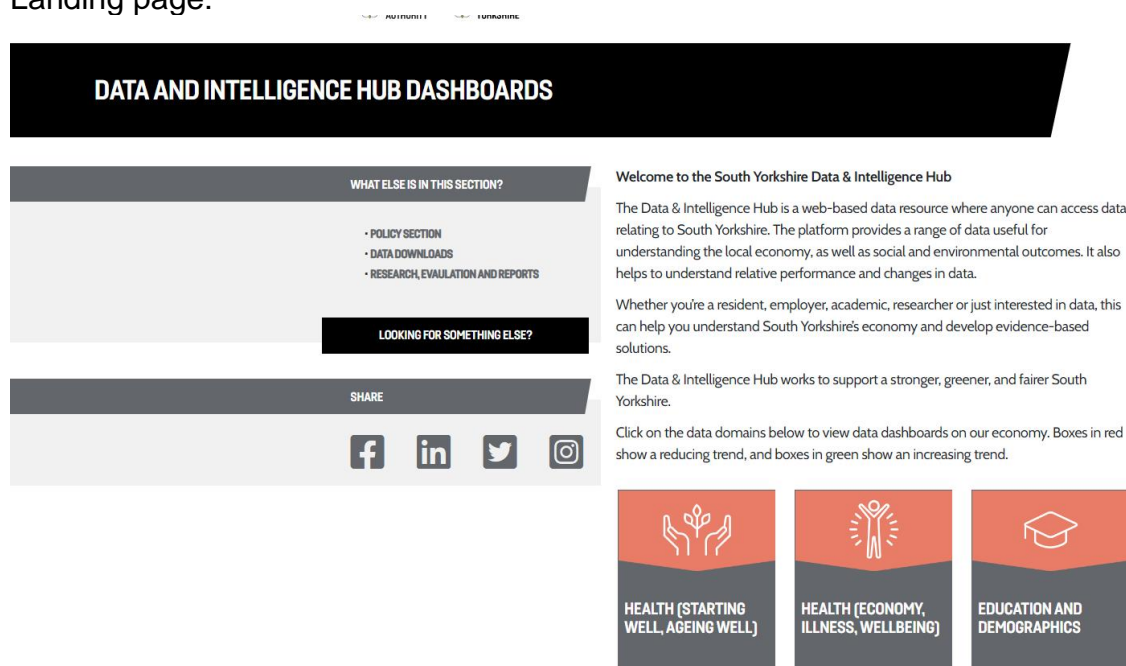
Landing page:

AUTHORITY YORKSHIRE

DATA AND INTELLIGENCE HUB DASHBOARDS

WHAT ELSE IS IN THIS SECTION?

• POLICY SECTION
• DATA DOWNLOADS
• RESEARCH, EVAULATION AND REPORTS

LOOKING FOR SOMETHING ELSE?

SHARE

Welcome to the South Yorkshire Data & Intelligence Hub

The Data & Intelligence Hub is a web-based data resource where anyone can access data relating to South Yorkshire. The platform provides a range of data useful for understanding the local economy, as well as social and environmental outcomes. It also helps to understand relative performance and changes in data.

Whether you're a resident, employer, academic, researcher or just interested in data, this can help you understand South Yorkshire's economy and develop evidence-based solutions.

The Data & Intelligence Hub works to support a stronger, greener, and fairer South Yorkshire.

Click on the data domains below to view data dashboards on our economy. Boxes in red show a reducing trend, and boxes in green show an increasing trend.

HEALTH (STARTING WELL, AGEING WELL)

HEALTH (ECONOMY, ILLNESS, WELLBEING)

EDUCATION AND DEMOGRAPHICS